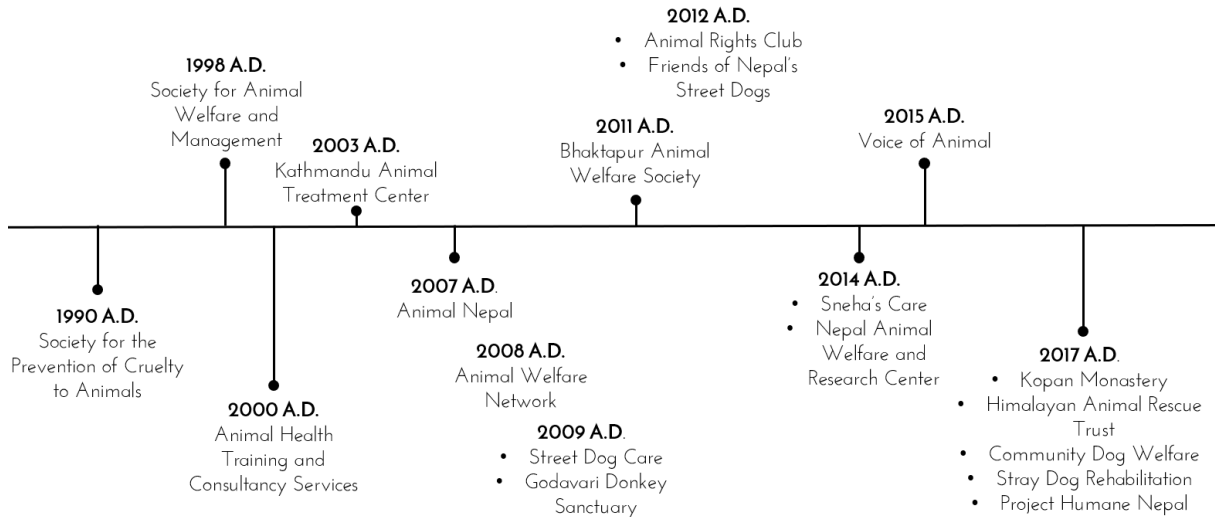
2012 A.D.
• Animal Rights Club
• Friends of Nepal's Street Dogs

1998 A.D.
Society for Animal Welfare and Management

2003 A.D.
Kathmandu Animal Treatment Center

2011 A.D.
Bhaktapur Animal Welfare Society

2015 A.D.
Voice of Animal

1990 A.D.
Society for the Prevention of Cruelty to Animals

2000 A.D.
Animal Health Training and Consultancy Services

2007 A.D.
Animal Nepal

2008 A.D.
Animal Welfare Network

2009 A.D.
• Street Dog Care
• Godavari Donkey Sanctuary

2014 A.D.
• Sneha's Care
• Nepal Animal Welfare and Research Center

2017 A.D.
• Kopan Monastery
• Himalayan Animal Rescue Trust
• Community Dog Welfare
• Stray Dog Rehabilitation
• Project Humane Nepal